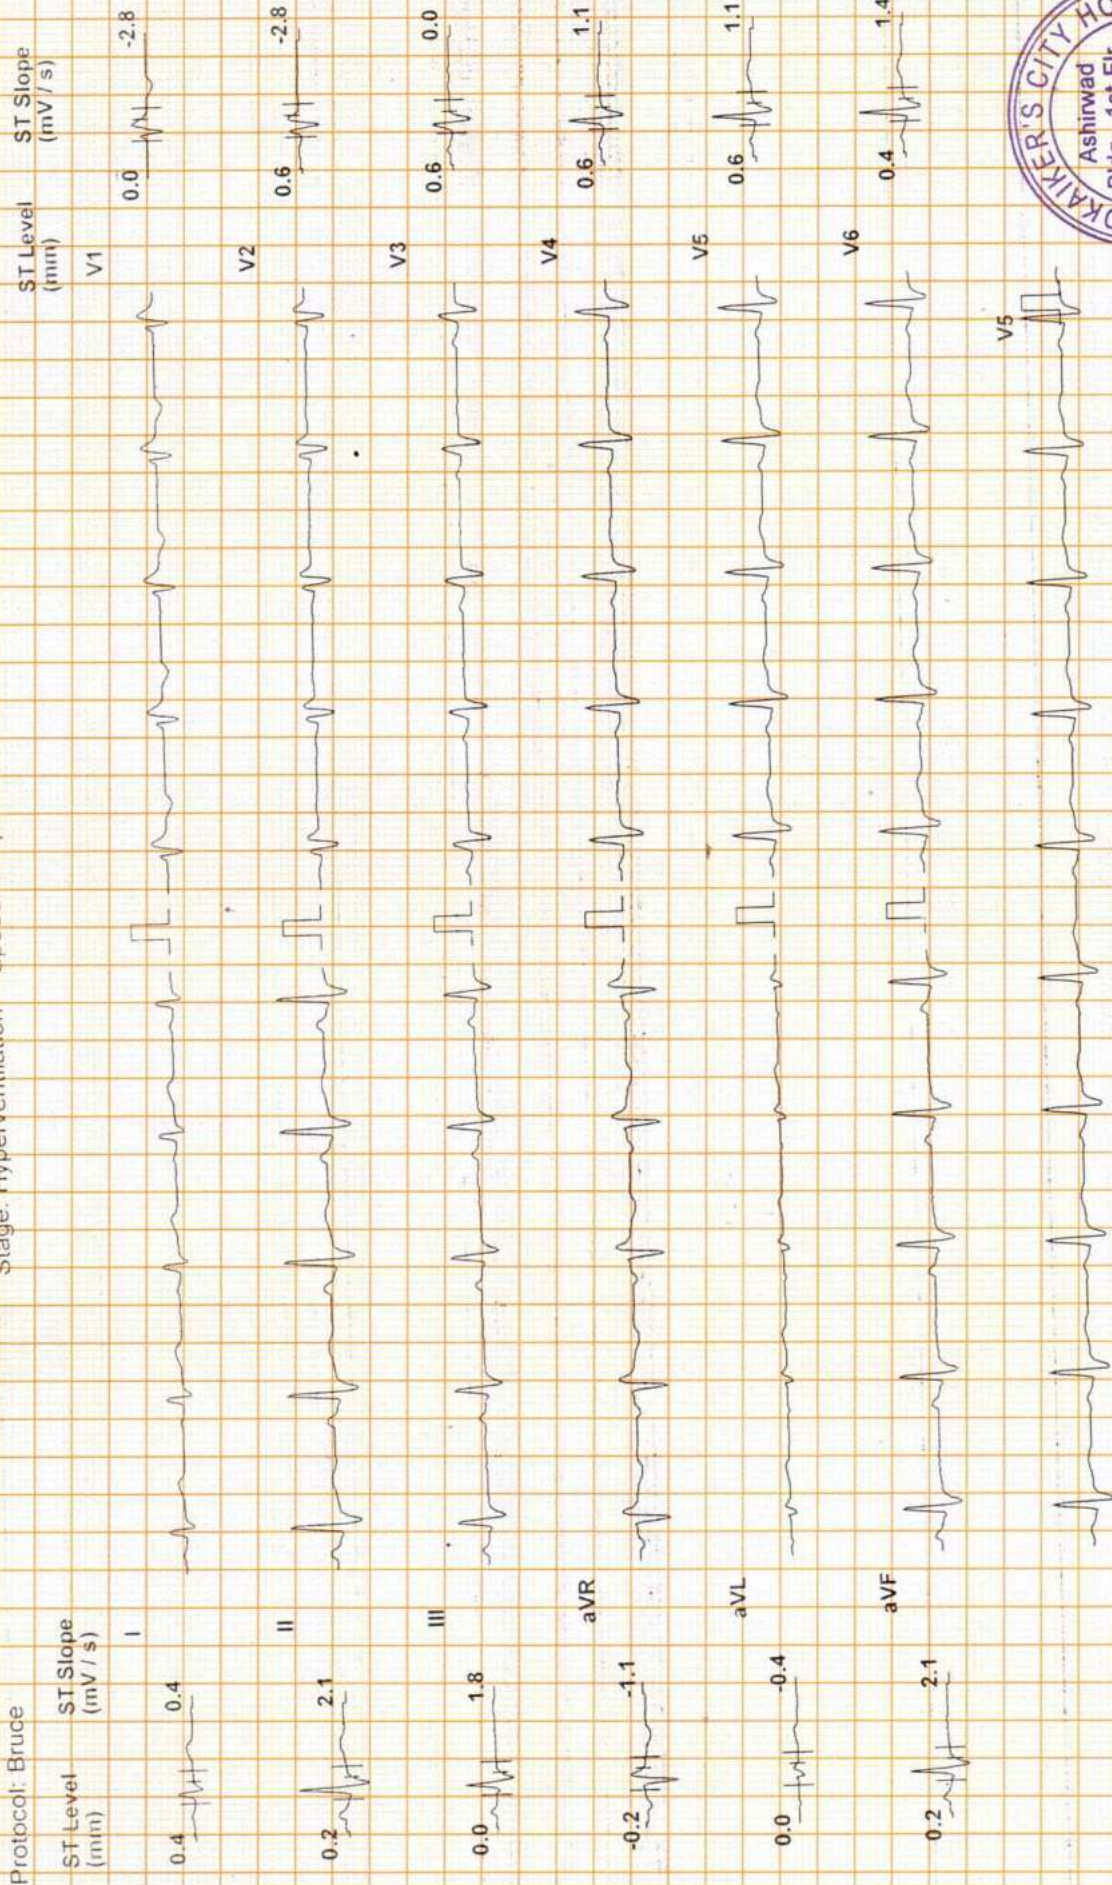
Protocol: Bruce
Stage: Hyperventilation

| ST Level (mm) | ST Slope (mV / s) | |
|---|---|---|
| 0.4 | 0.4 | I |
| 0.2 | 2.1 | II |
| 0.0 | 1.8 | III |
| -0.2 | -1.1 | aVR |
| 0.0 | -0.4 | aVL |
| 0.2 | 2.1 | aVF |

| | ST Level (mm) | ST Slope (mV / s) |
|---|---|---|
| V1 | 0.0 | -2.8 |
| V2 | 0.6 | -2.8 |
| V3 | 0.6 | 0.0 |
| V4 | 0.6 | 1.1 |
| V5 | 0.6 | 1.1 |
| V6 | 0.4 | 1.4 |

V5

KAIKER'S CITY HO
Ashirwad
Bldg. 1st Fl.